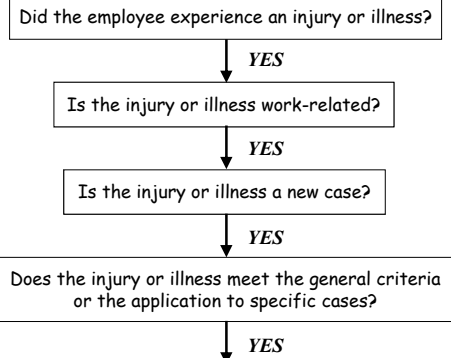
Did the employee experience an injury or illness?

YES

Is the injury or illness work-related?

YES

Is the injury or illness a new case?

YES

Does the injury or illness meet the general criteria or the application to specific cases?

YES